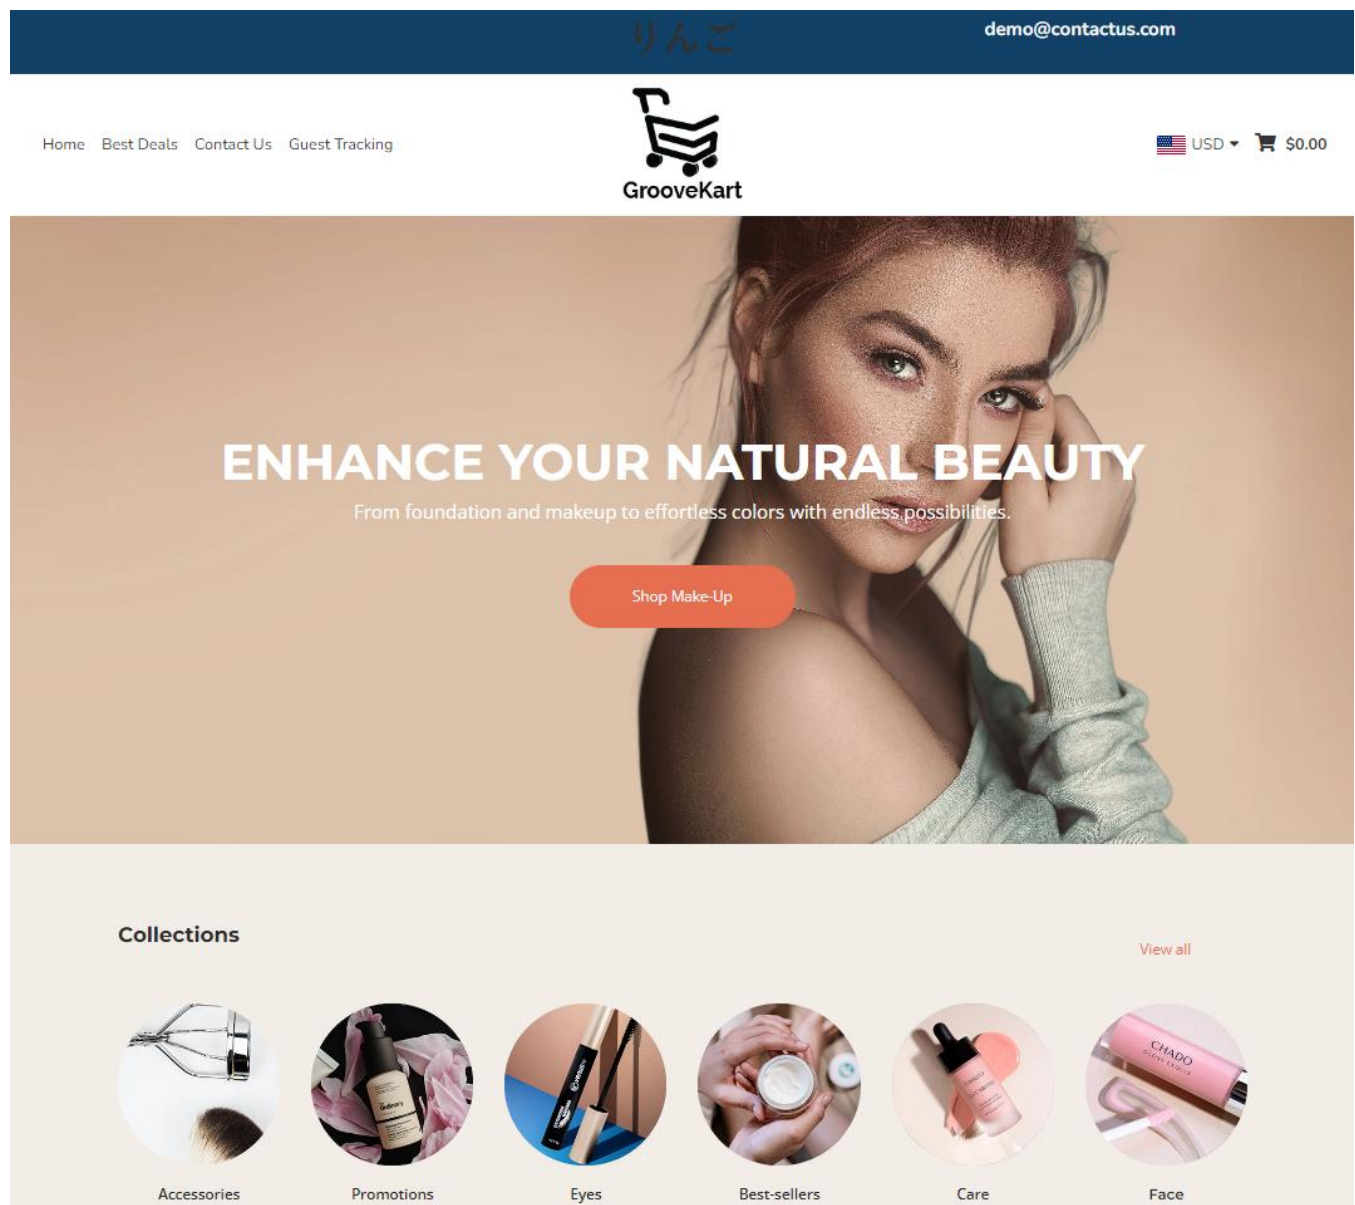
りんご demo@contactus.com

Home Best Deals Contact Us Guest Tracking

GrooveKart

USD $0.00

ENHANCE YOUR NATURAL BEAUTY

From foundation and makeup to effortless colors with endless possibilities.

Shop Make-Up

Collections

View all

Accessories Promotions Eyes Best-sellers Care Face